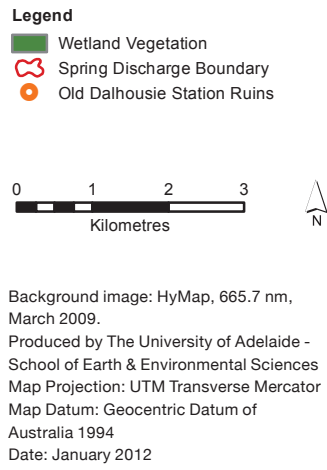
Legend
Wetland Vegetation
Spring Discharge Boundary
Old Dalhousie Station Ruins

0 1 2 3
Kilometres

N

Background image: HyMap, 665.7 nm, March 2009.
Produced by The University of Adelaide - School of Earth & Environmental Sciences
Map Projection: UTM Transverse Mercator
Map Datum: Geocentric Datum of Australia 1994
Date: January 2012